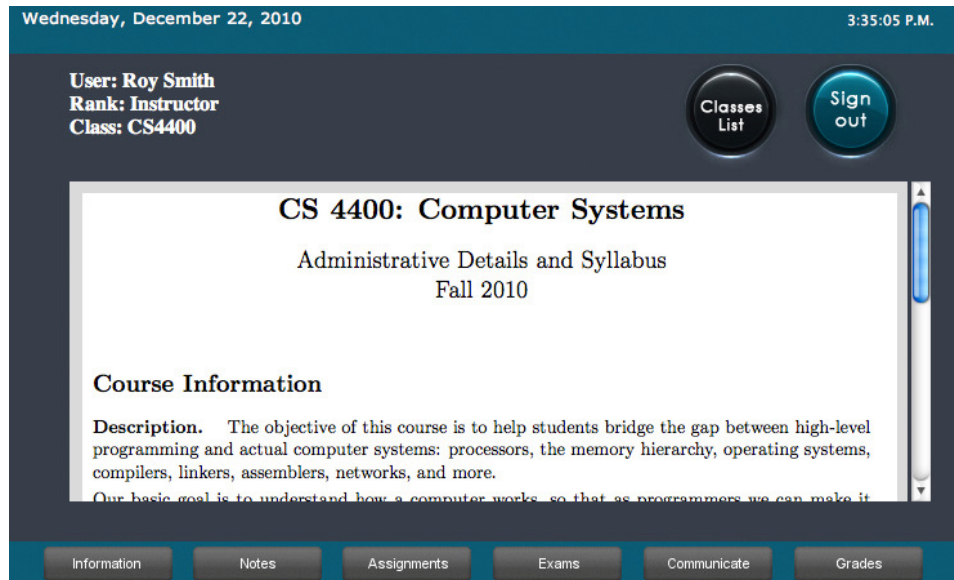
Wednesday, December 22, 2010

3:35:05 P.M.

User: Roy Smith
Rank: Instructor
Class: CS4400

Classes List

Sign out

CS 4400: Computer Systems

Administrative Details and Syllabus
Fall 2010

Course Information

Description. The objective of this course is to help students bridge the gap between high-level programming and actual computer systems: processors, the memory hierarchy, operating systems, compilers, linkers, assemblers, networks, and more.

Our basic goal is to understand how a computer works, so that as programmers we can make it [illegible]

Information

Notes

Assignments

Exams

Communicate

Grades